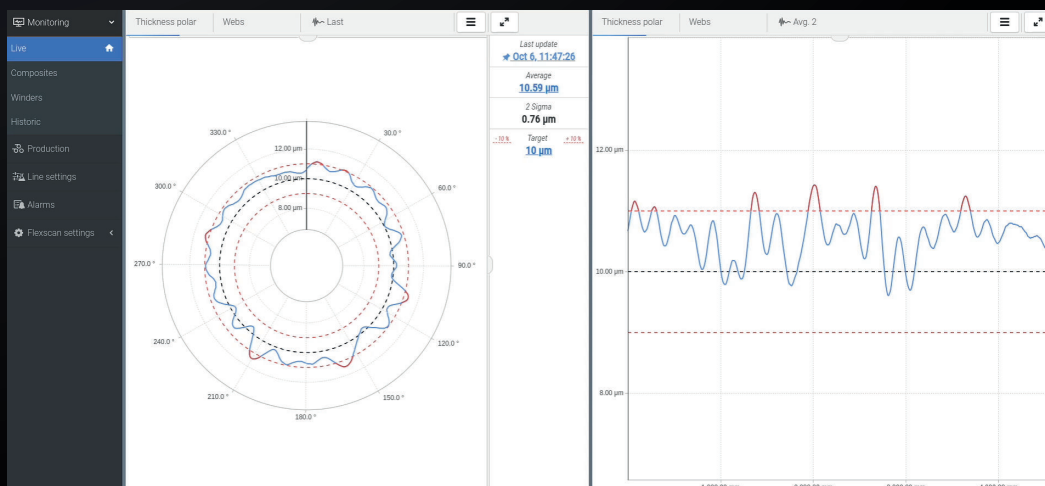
Monitoring
Live
Composites
Winders
Historic
Production
Line settings
Alarms
Flexscan settings

Thickness polar
Webs
Last

330.0 °
30.0 °
12.00 µm
10.00 µm
8.00 µm
300.0 °
60.0 °
270.0 °
90.0 °
240.0 °
120.0 °
210.0 °
150.0 °
180.0 °

Last update
Oct 6, 11:47:26
Average
10.59 µm
2 Sigma
0.76 µm
-10 %
Target
+10 %
10 µm

Thickness polar
Webs
Avg. 2

12.00 µm
10.00 µm
8.00 µm